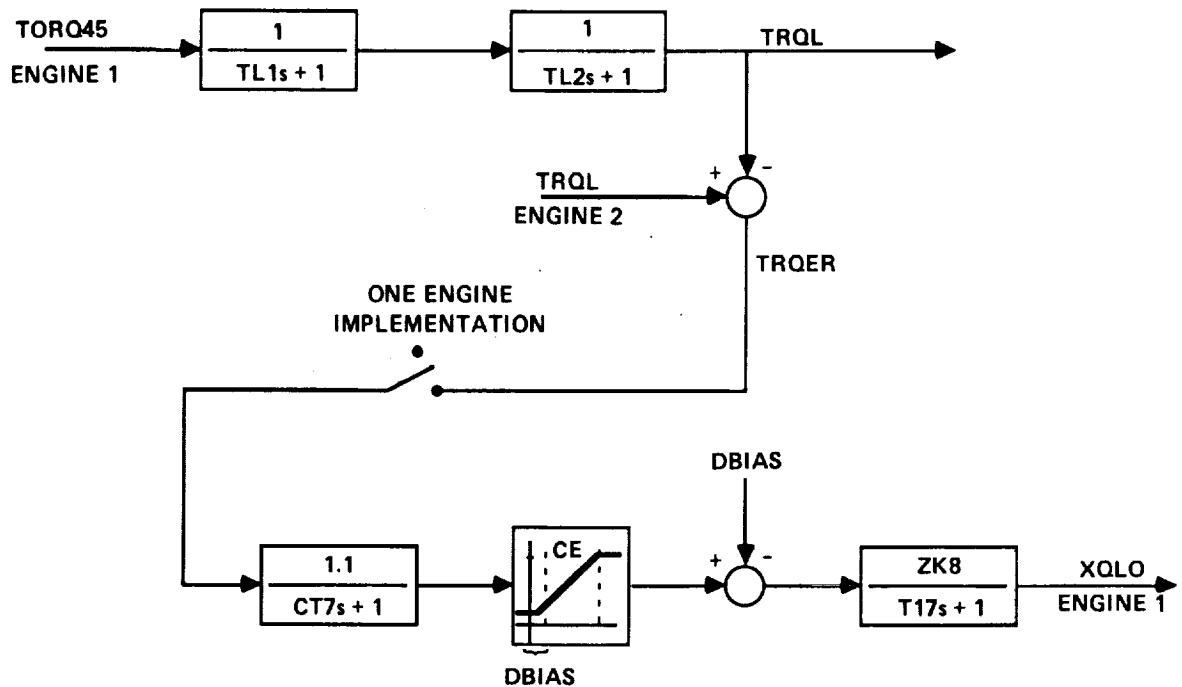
TORQ45
ENGINE 1

$\frac{1}{TL1s + 1}$

$\frac{1}{TL2s + 1}$

TRQL

+

-

TRQL
ENGINE 2

TRQER

ONE ENGINE
IMPLEMENTATION

DBIAS

$\frac{1.1}{CT7s + 1}$

CE

DBIAS

+

-

$\frac{ZK8}{T17s + 1}$

XQLO
ENGINE 1